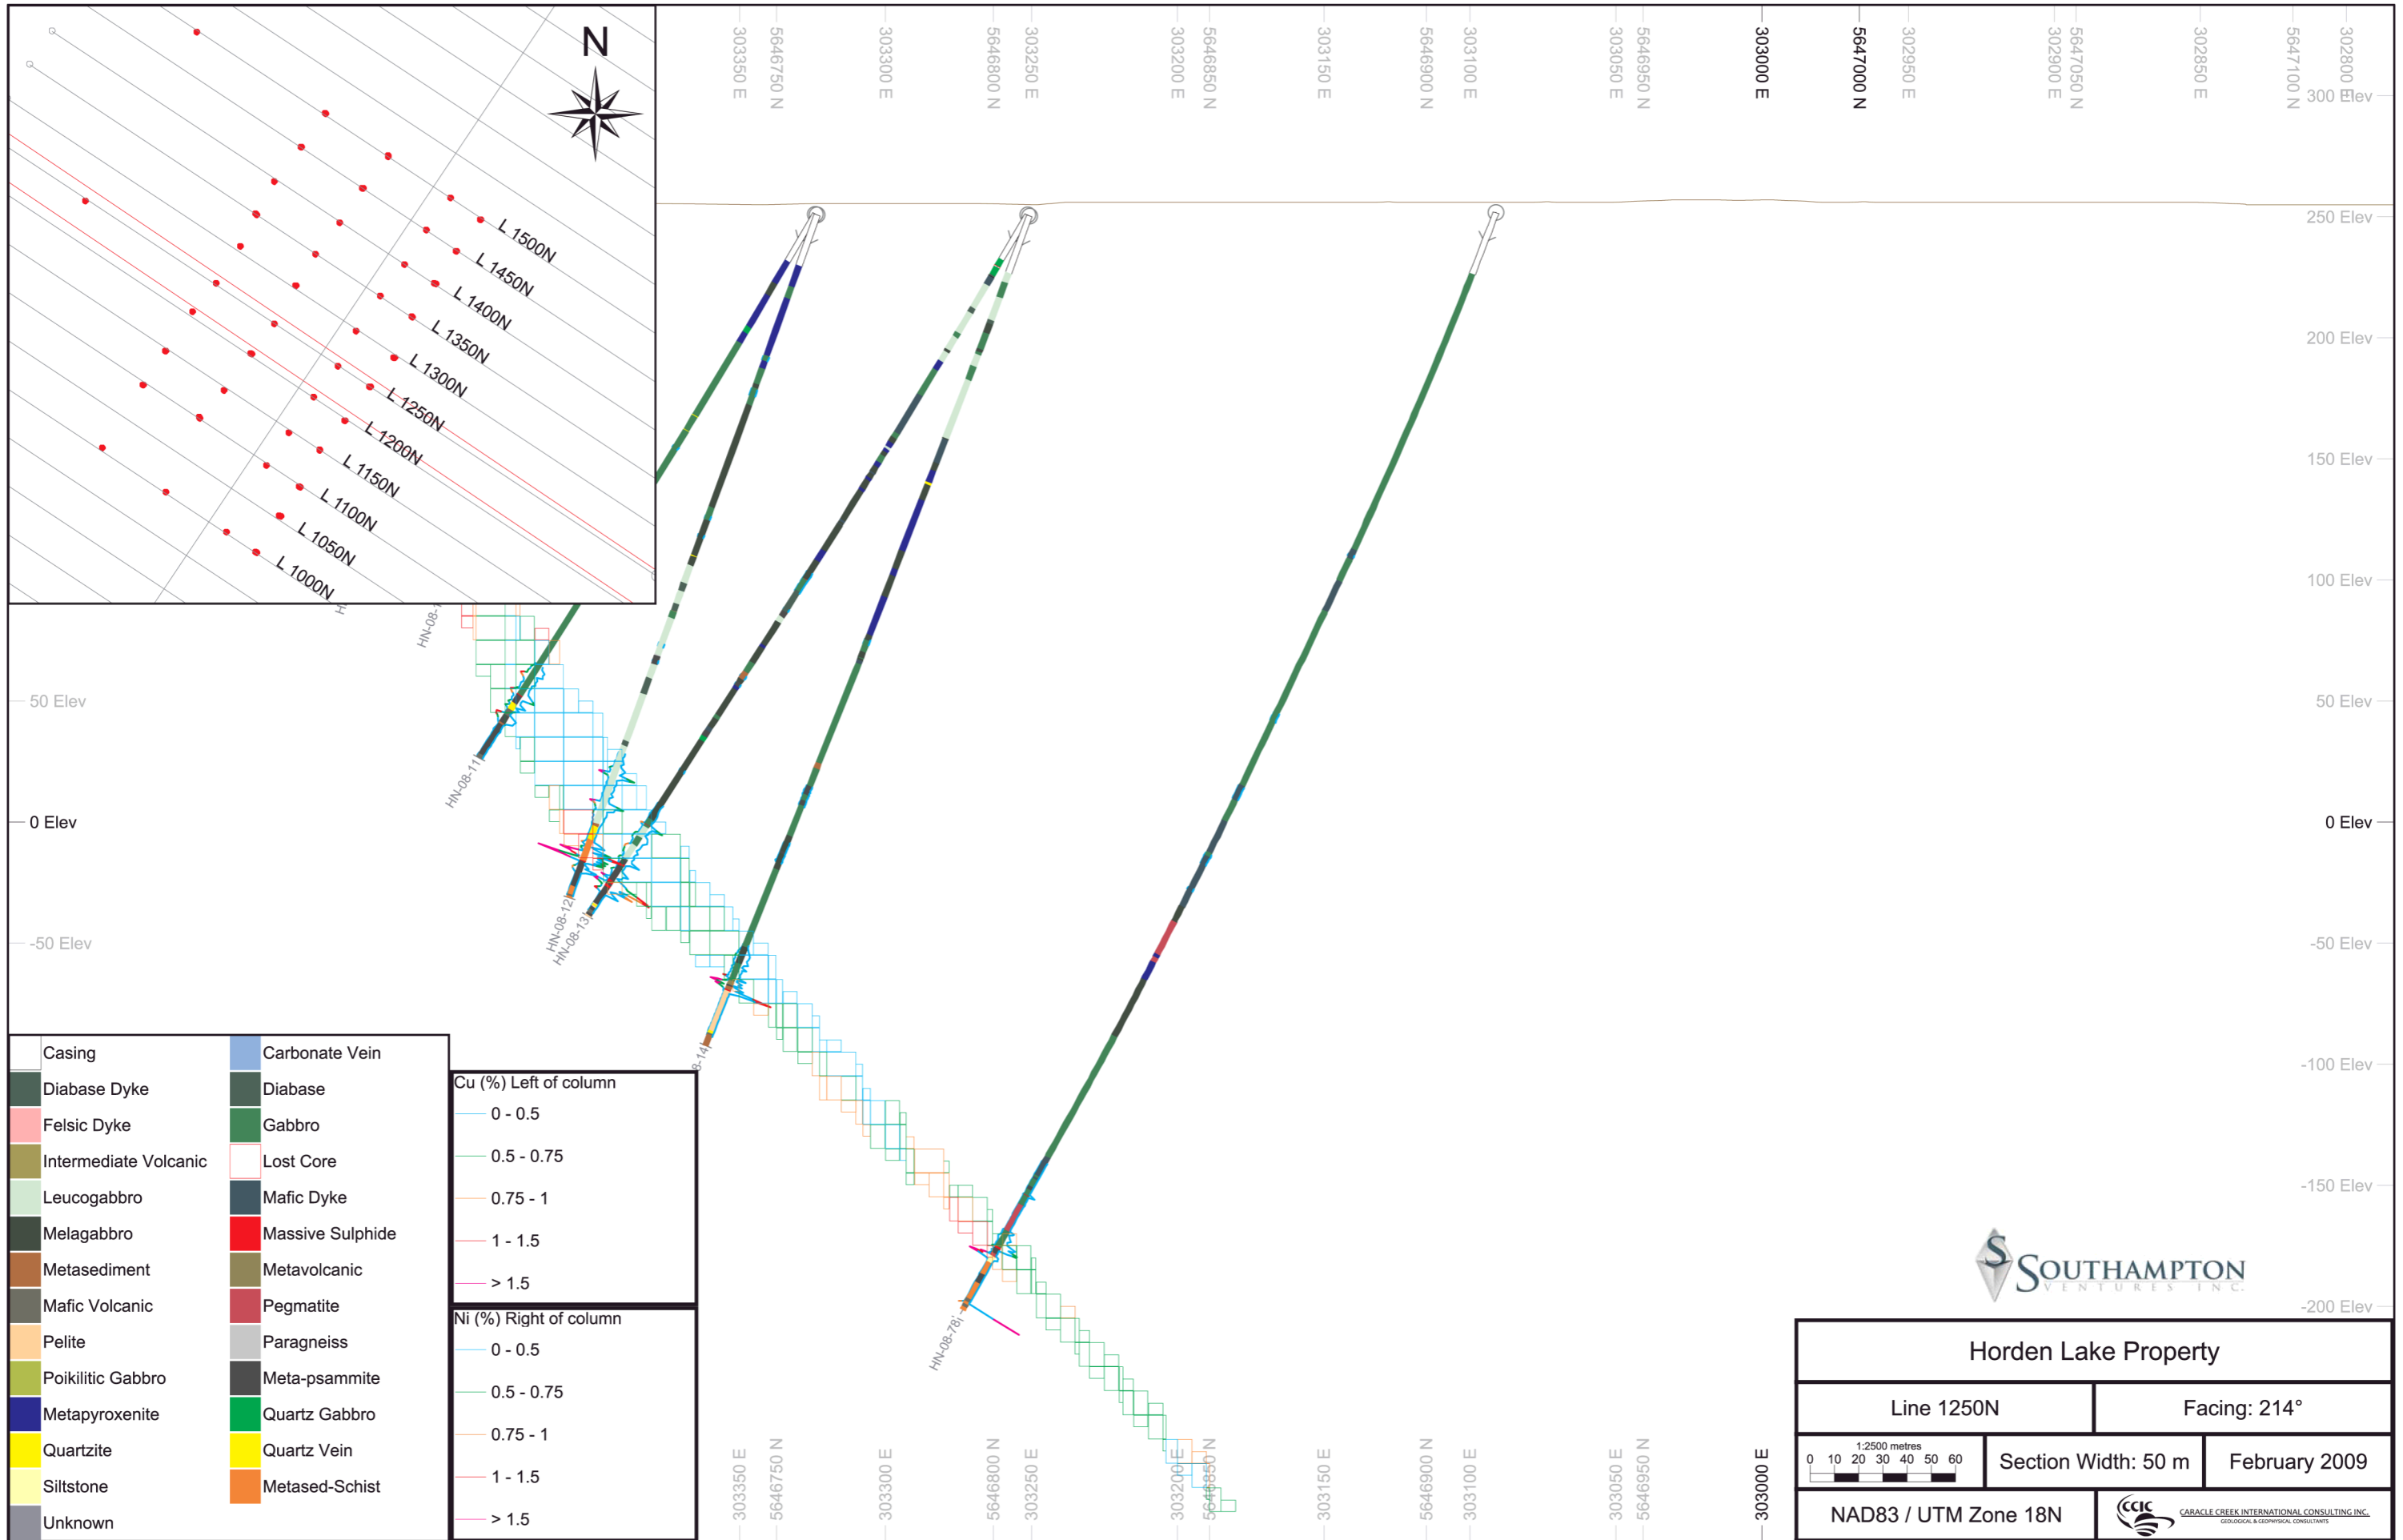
N

L 1500N
L 1450N
L 1400N
L 1350N
L 1300N
L 1250N
L 1200N
L 1150N
L 1100N
L 1050N
L 1000N

303350 E
5646750 N
303300 E
5646800 N
303250 E
303200 E
5646850 N
303150 E
5646900 N
303100 E
303050 E
5646950 N
303000 E
5647000 N
302950 E
302900 E
5647050 N
302850 E
5647100 N
302800 E

300 Elev
250 Elev
200 Elev
150 Elev
100 Elev
50 Elev
0 Elev
-50 Elev
-100 Elev
-150 Elev
-200 Elev

50 Elev
0 Elev
-50 Elev

HN-08-11
HN-08-12
HN-08-13
HN-08-14
HN-08-78

| Casing | Carbonate Vein |
|---|---|
| Diabase Dyke | Diabase |
| Felsic Dyke | Gabbro |
| Intermediate Volcanic | Lost Core |
| Leucogabbro | Mafic Dyke |
| Melagabbro | Massive Sulphide |
| Metasediment | Metavolcanic |
| Mafic Volcanic | Pegmatite |
| Pelite | Paragneiss |
| Poikilitic Gabbro | Meta-psammite |
| Metapyroxenite | Quartz Gabbro |
| Quartzite | Quartz Vein |
| Siltstone | Metased-Schist |
| Unknown | |

Cu (%) Left of column
0 - 0.5
0.5 - 0.75
0.75 - 1
1 - 1.5
> 1.5

Ni (%) Right of column
0 - 0.5
0.5 - 0.75
0.75 - 1
1 - 1.5
> 1.5

303350 E
5646750 N
303300 E
5646800 N
303250 E
303200 E
5646850 N
303150 E
5646900 N
303100 E
303050 E
5646950 N
303000 E

SOUTHAMPTON
VENTURES INC.

Horden Lake Property
Line 1250N
Facing: 214°
1:2500 metres
0 10 20 30 40 50 60
Section Width: 50 m
February 2009
NAD83 / UTM Zone 18N
CCIC
CARACLE CREEK INTERNATIONAL CONSULTING INC.
GEOLOGICAL & GEOPHYSICAL CONSULTANTS